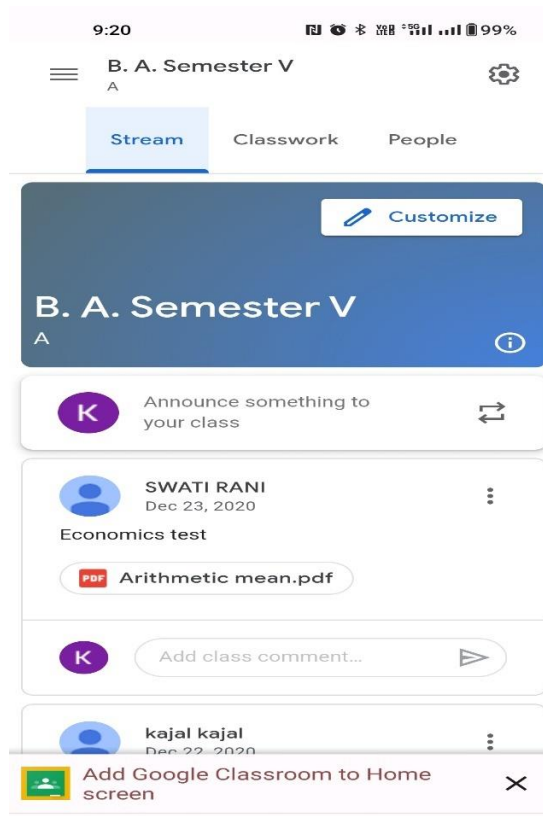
9:20 99%

B. A. Semester V
A

Stream Classwork People

Customize

B. A. Semester V
A

K Announce something to your class

SWATI RANI
Dec 23, 2020

Economics test

PDF Arithmetic mean.pdf

K Add class comment...

kajal kajal
Dec 22, 2020

Add Google Classroom to Home screen